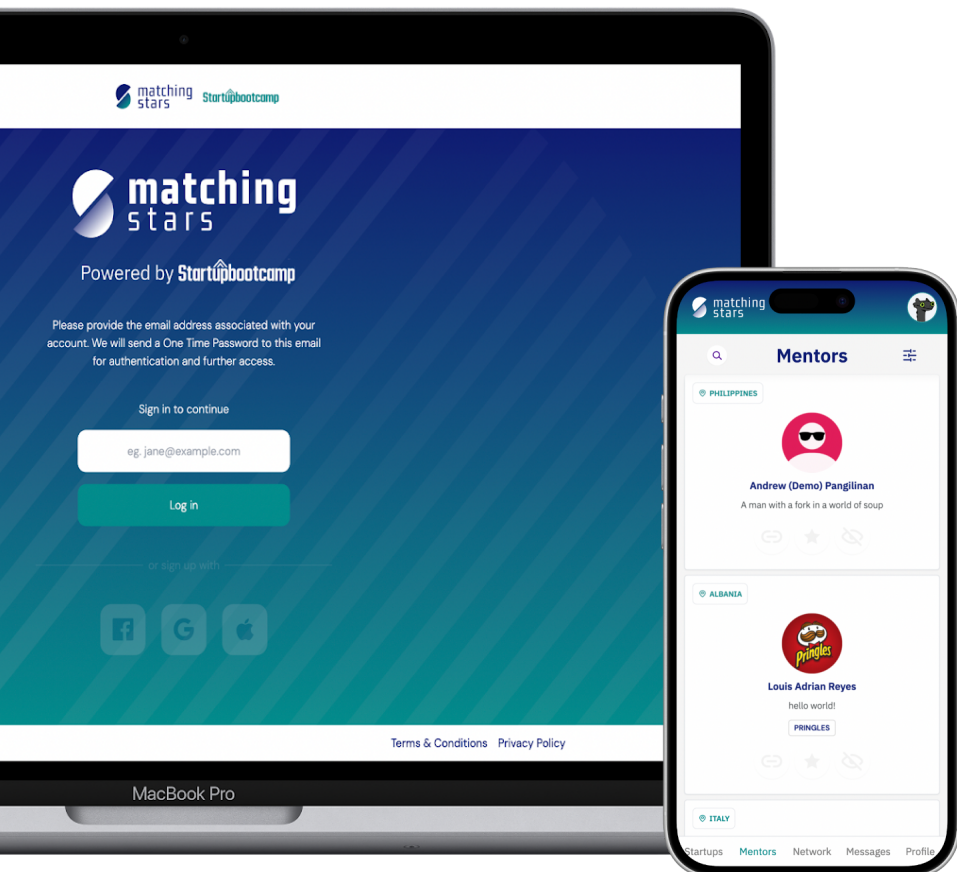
matching stars Startupbootcamp

matching stars

Powered by Startupbootcamp

Please provide the email address associated with your account. We will send a One Time Password to this email for authentication and further access.

Sign in to continue

eg. jane@example.com

Log in

or sign up with

Terms & Conditions Privacy Policy

MacBook Pro

matching stars

Mentors

PHILIPPINES

Andrew (Demo) Pangilinan

A man with a fork in a world of soup

ALBANIA

Pringles

Louis Adrian Reyes

hello world!

PRINGLES

ITALY

Startups Mentors Network Messages Profile